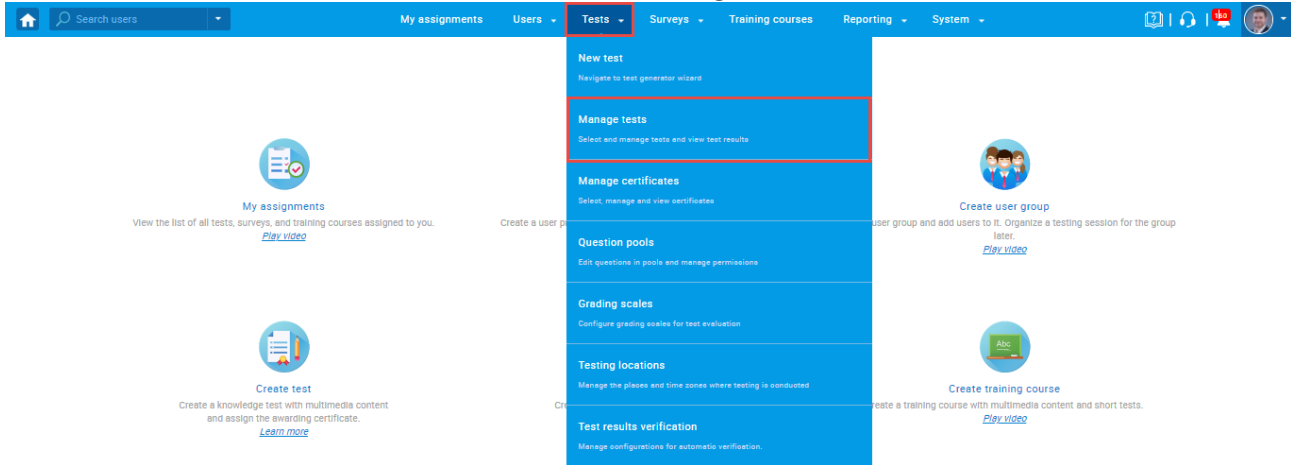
Search users

My assignments Users Tests Surveys Training courses Reporting System

New test
Navigate to test generator wizard

Manage tests
Select and manage tests and view test results

Manage certificates
Select, manage and view certificates

Question pools
Edit questions in pools and manage permissions

Grading scales
Configure grading scales for test evaluation

Testing locations
Manage the places and time zones where testing is conducted

Test results verification
Manage configurations for automatic verification.

My assignments
View the list of all tests, surveys, and training courses assigned to you.
Play video

Create a user p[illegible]

Create user group
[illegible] user group and add users to it. Organize a testing session for the group later.
Play video

Create test
Create a knowledge test with multimedia content and assign the awarding certificate.
Learn more

Cr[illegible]

Abc

Create training course
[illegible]reate a training course with multimedia content and short tests.
Play video